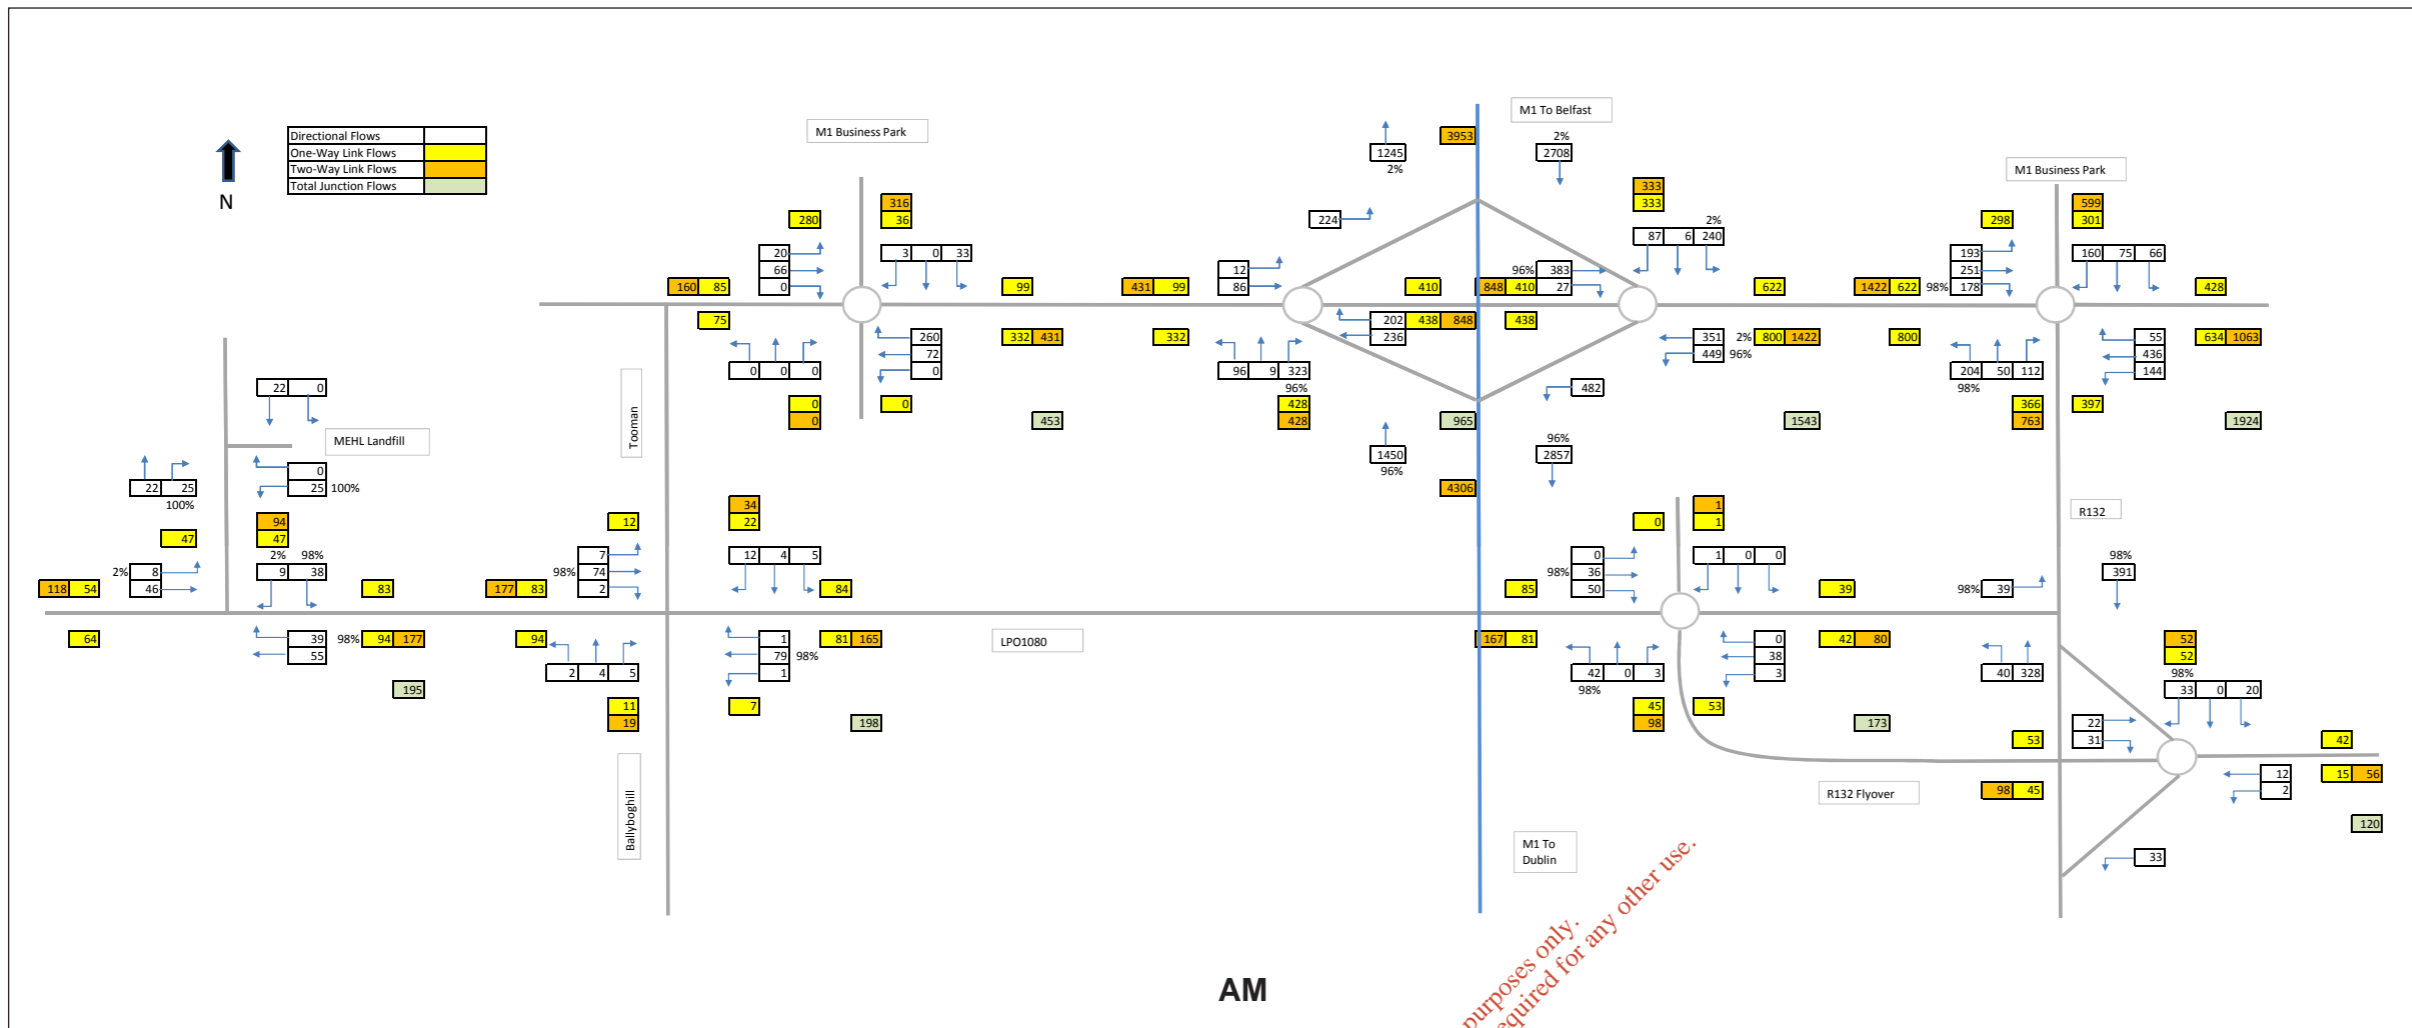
| Directional Flows | |
|---|---|
| One-Way Link Flows | |
| Two-Way Link Flows | |
| Total Junction Flows | |

N

M1 Business Park

M1 To Belfast

M1 Business Park

3953

1245
2%

2%
2708

280

316
36

333
333

298

599
301

20
66
0

3 0 33

224

87 6 240
2%

193
251
178

160 75 66

160 85

99

431 99

12
86

410

848 410

96% 383
27

622

1422 622 98%

428

75

260
72
0

332 431

332

202 438 848
236

438

351
449 96%

2% 800 1422

800

55
436
144

634 1063

0 0 0

96 9 323
96%

482

204 50 112
98%

22 0

0
0

0

453

428
428

965

1543

366
763

397

1924

MEHL Landfill

Tooman

1450
96%

96%
2857

0
25 100%

22 25
100%

4306

R132

94
47

12

34
22

0

1
1

47

2% 98%

7
98% 74
2

12 4 5

0
98% 36
50

1 0 0

98%
391

2% 8
46

9 38

83

177 83

84

85

39

98% 39

118 54

64

39
55

98% 94 177

94

1
79 98%
1

81 165

LPO1080

167 81

0
38
3

42 80

52
52
98%

2 4 5

42 0 3
98%

40 328

33 0 20

195

11
19

7

198

45
98

53

173

53

22
31

42

12
2

15 56

R132 Flyover

98 45

Ballyboghill

120

M1 To Dublin

33

AM

purposes only.
required for any other use.